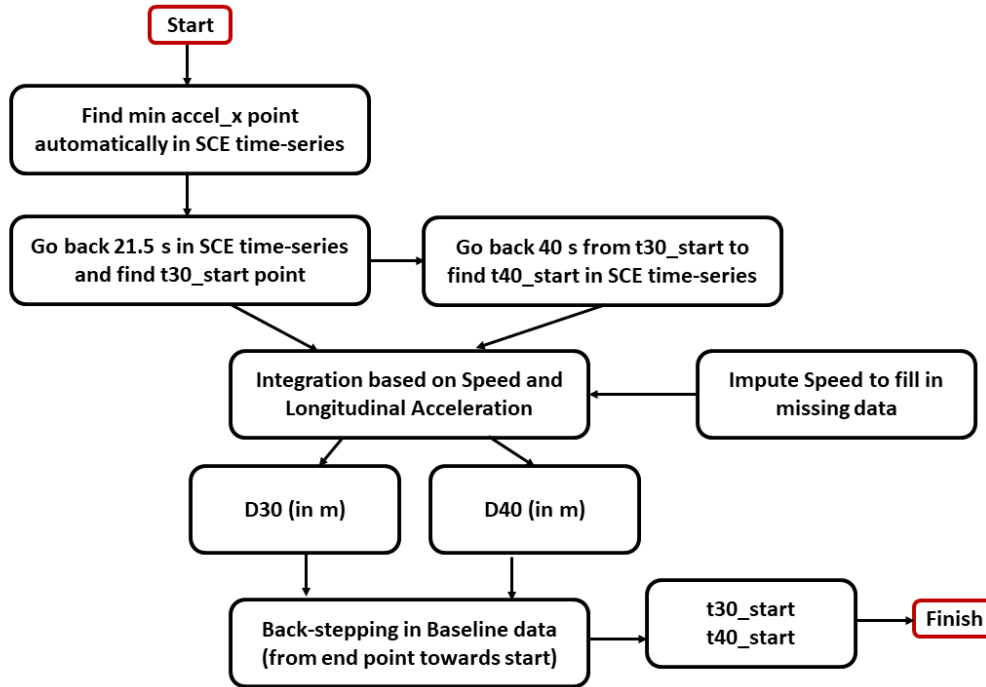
Start

Find min accel_x point automatically in SCE time-series

Go back 21.5 s in SCE time-series and find t30_start point

Go back 40 s from t30_start to find t40_start in SCE time-series

Integration based on Speed and Longitudinal Acceleration

Impute Speed to fill in missing data

D30 (in m)

D40 (in m)

Back-stepping in Baseline data (from end point towards start)

t30_start
t40_start

Finish